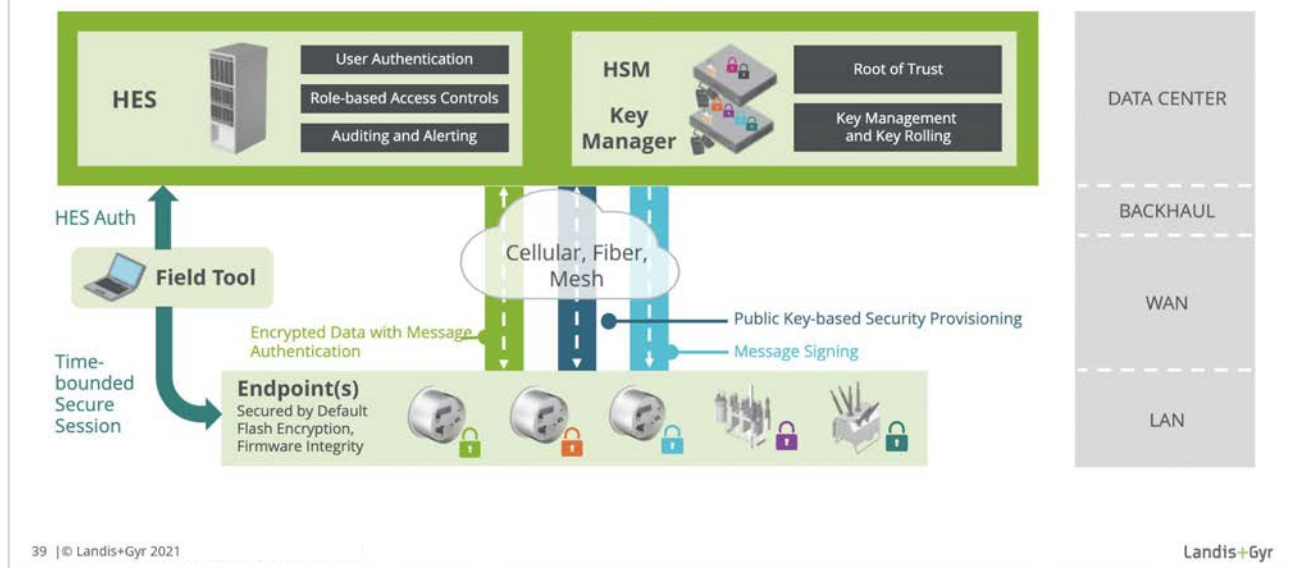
HES

User Authentication

Role-based Access Controls

Auditing and Alerting

HSM

Key Manager

Root of Trust

Key Management and Key Rolling

DATA CENTER

BACKHAUL

WAN

LAN

HES Auth

Field Tool

Cellular, Fiber, Mesh

Public Key-based Security Provisioning

Encrypted Data with Message Authentication

Message Signing

Time-bounded Secure Session

Endpoint(s)
Secured by Default Flash Encryption, Firmware Integrity

39 |© Landis+Gyr 2021

Landis+Gyr